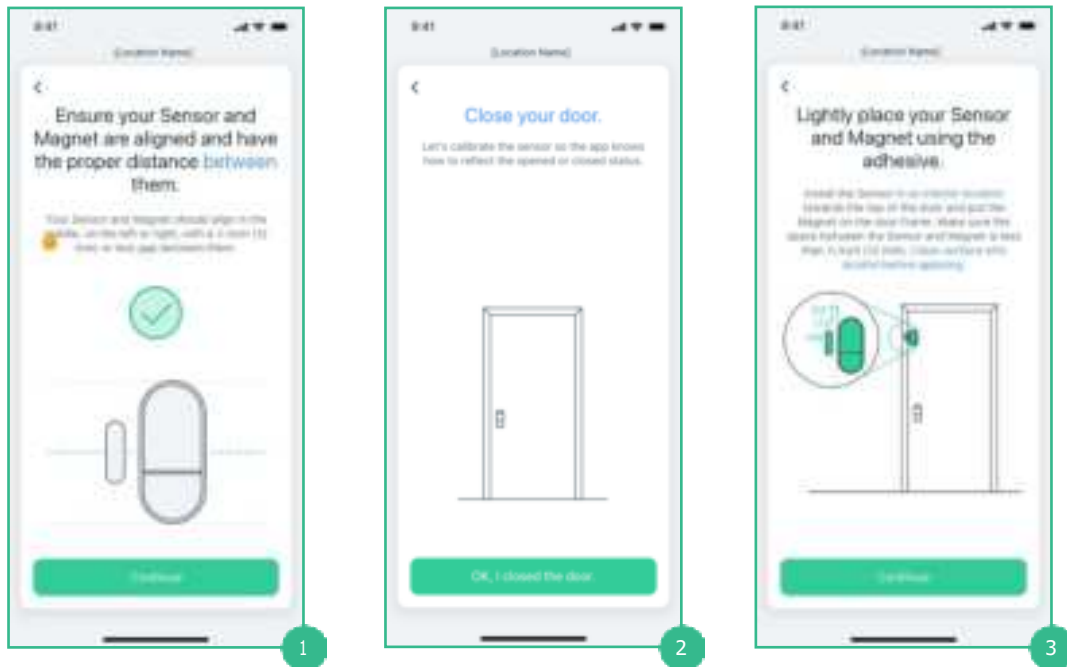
9:41

[Location Name]

<

Ensure your Sensor and Magnet are aligned and have the proper distance between them.

Your Sensor and Magnet should align in the middle, on the left or right, with a 1 inch (2) lines or less gap between them.

Continue

1

9:41

[Location Name]

<

Close your door.

Let's calibrate the sensor so the app knows how to reflect the opened or closed status.

OK, I closed the door

2

9:41

[Location Name]

<

Lightly place your Sensor and Magnet using the adhesive.

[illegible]

Continue

3